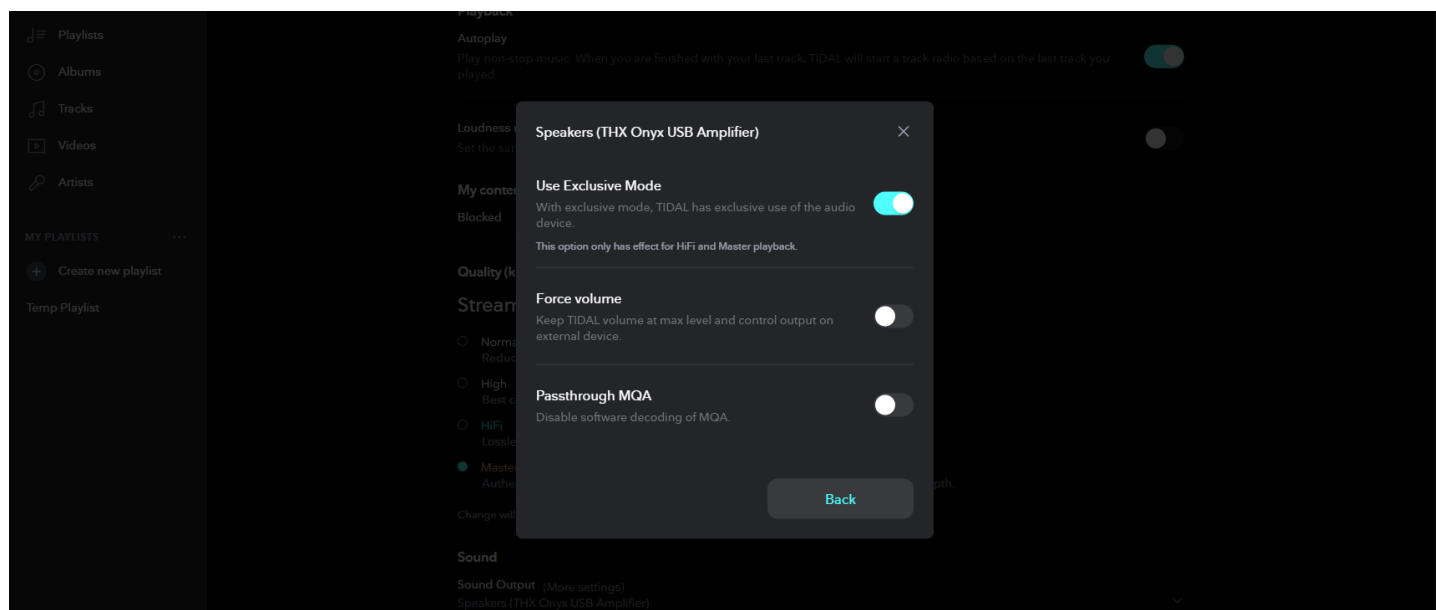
Playlists
Albums
Tracks
Videos
Artists

MY PLAYLISTS ...
Create new playlist
Temp Playlist

Playback
Autoplay
Play non-stop music. When you are finished with your last track, TIDAL will start a track radio based on the last track you played.

Loudness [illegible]
Set the sa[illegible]

My conten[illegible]
Blocked

Quality (k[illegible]
Stream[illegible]
Norma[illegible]
Reduc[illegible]
High
Best c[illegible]
HiFi
Lossle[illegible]
Maste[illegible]
Authe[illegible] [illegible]pth.
Change will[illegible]

Sound
Sound Output (More settings)
Speakers (THX Onyx USB Amplifier)

Speakers (THX Onyx USB Amplifier)

Use Exclusive Mode
With exclusive mode, TIDAL has exclusive use of the audio device.
This option only has effect for HiFi and Master playback.

Force volume
Keep TIDAL volume at max level and control output on external device.

Passthrough MQA
Disable software decoding of MQA.

Back